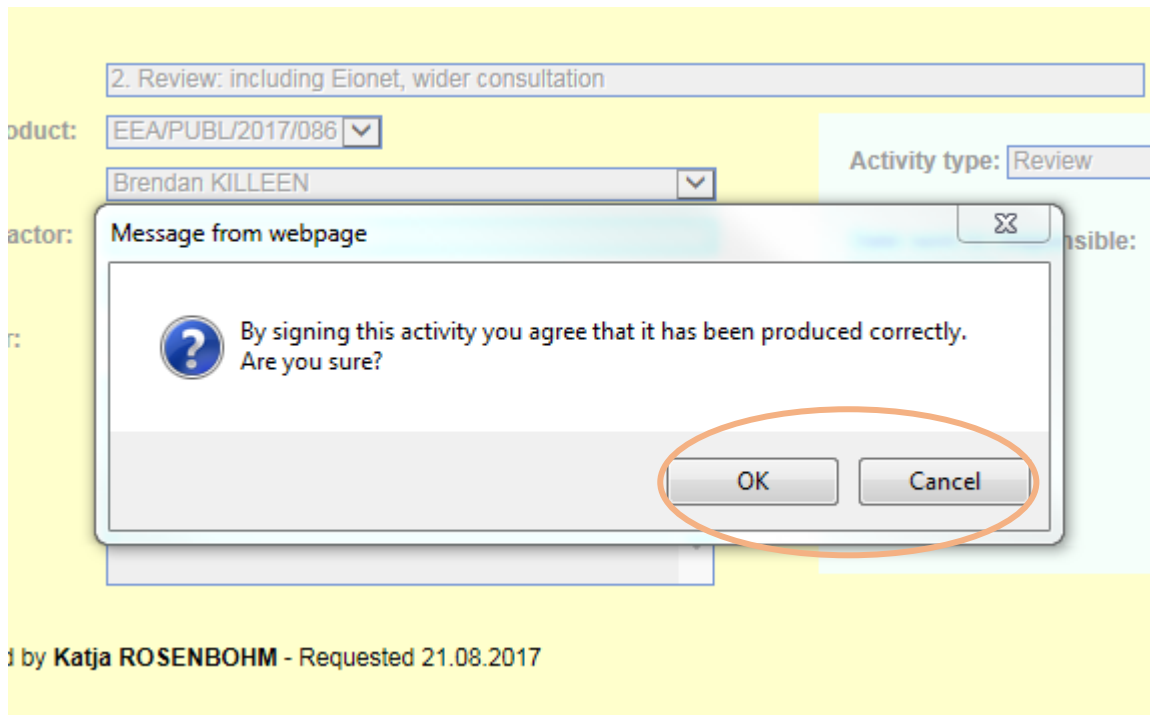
2. Review: including Eionet, wider consultation

oduct: EEA/PUBL/2017/086

Brendan KILLEEN

actor:

r:

Activity type: Review

nsible:

Message from webpage

By signing this activity you agree that it has been produced correctly. Are you sure?

OK Cancel

d by Katja ROSENBOHM - Requested 21.08.2017